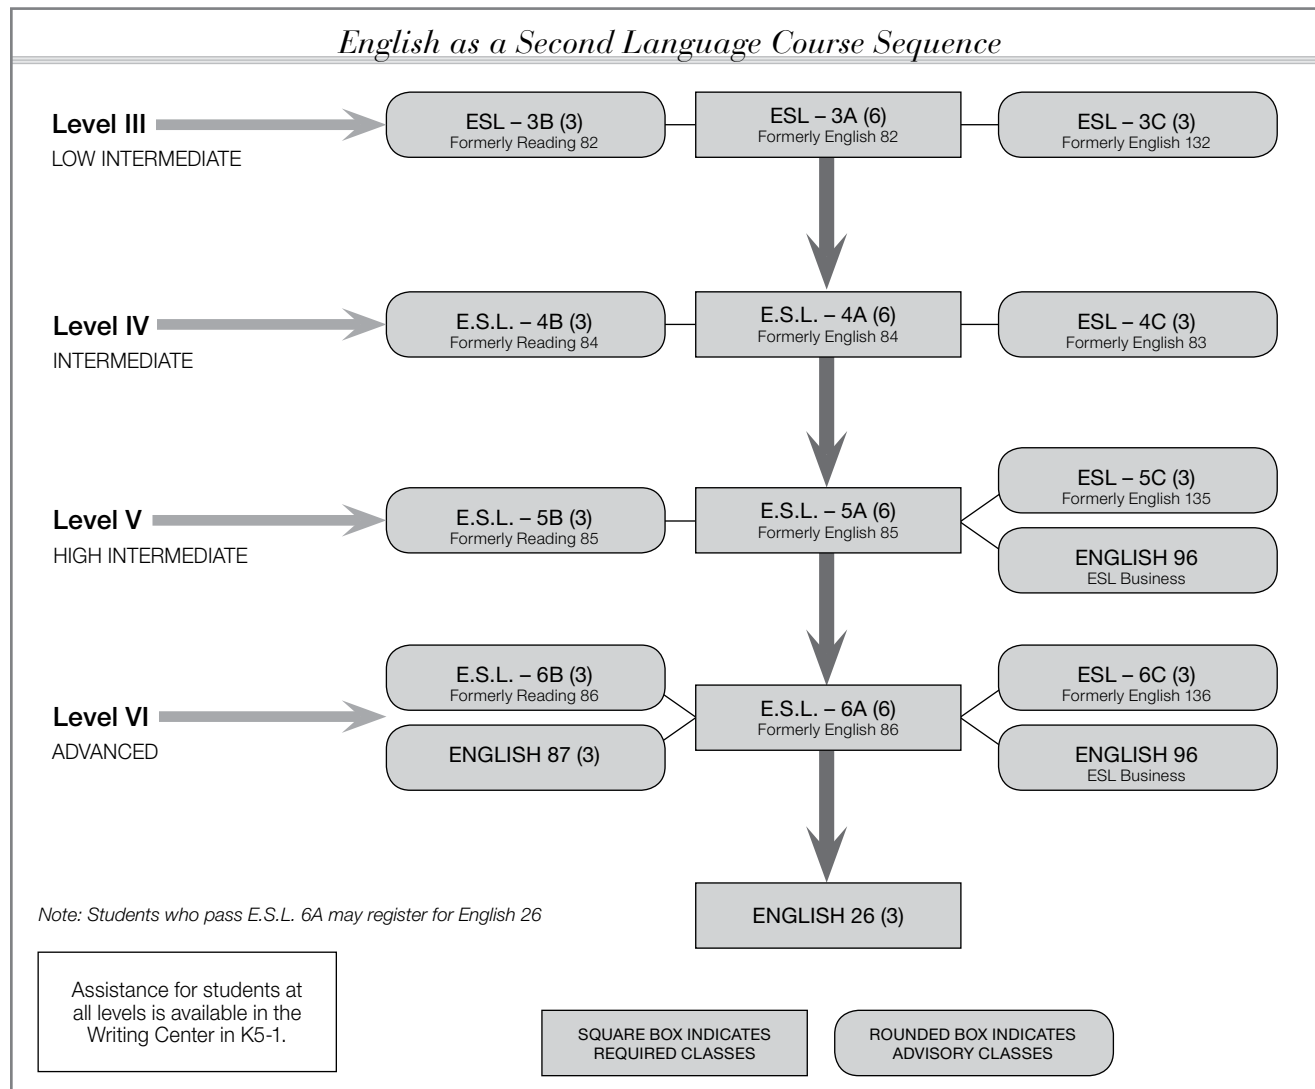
English as a Second Language Course Sequence

Level III
LOW INTERMEDIATE

ESL – 3B (3)
Formerly Reading 82

ESL – 3A (6)
Formerly English 82

ESL – 3C (3)
Formerly English 132

Level IV
INTERMEDIATE

E.S.L. – 4B (3)
Formerly Reading 84

E.S.L. – 4A (6)
Formerly English 84

ESL – 4C (3)
Formerly English 83

Level V
HIGH INTERMEDIATE

E.S.L. – 5B (3)
Formerly Reading 85

E.S.L. – 5A (6)
Formerly English 85

ESL – 5C (3)
Formerly English 135

ENGLISH 96
ESL Business

Level VI
ADVANCED

E.S.L. – 6B (3)
Formerly Reading 86

ENGLISH 87 (3)

E.S.L. – 6A (6)
Formerly English 86

ESL – 6C (3)
Formerly English 136

ENGLISH 96
ESL Business

Note: Students who pass E.S.L. 6A may register for English 26

ENGLISH 26 (3)

Assistance for students at all levels is available in the Writing Center in K5-1.

SQUARE BOX INDICATES REQUIRED CLASSES

ROUNDED BOX INDICATES ADVISORY CLASSES